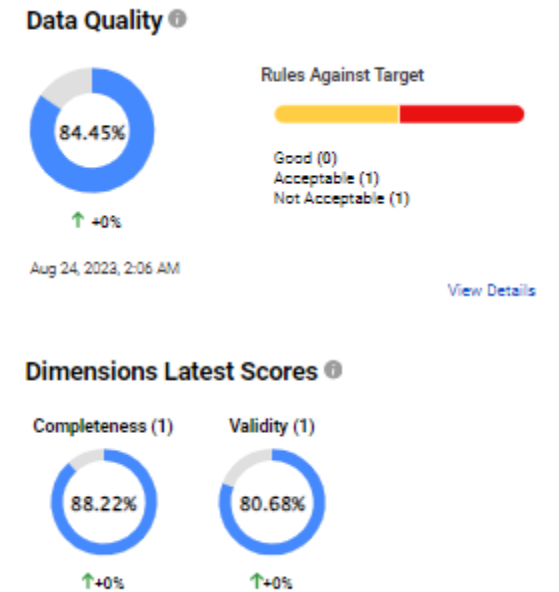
Data Quality

84.45%

↑ +0%

Aug 24, 2023, 2:06 AM

Rules Against Target

Good (0)
Acceptable (1)
Not Acceptable (1)

View Details

Dimensions Latest Scores

Completeness (1)

88.22%

↑+0%

Validity (1)

80.68%

↑+0%